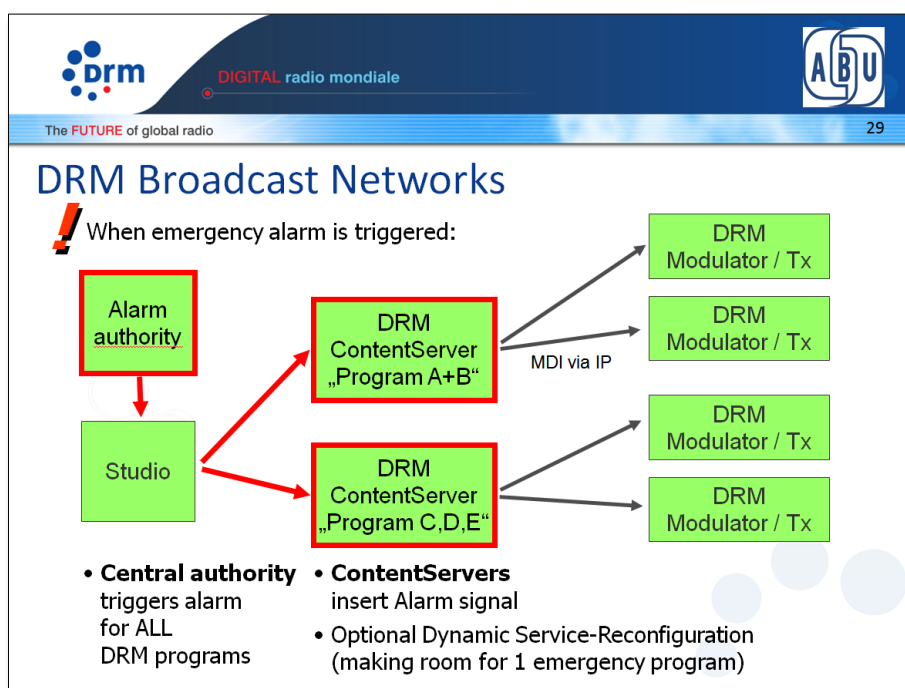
drm

DIGITAL radio mondiale

ABU

The FUTURE of global radio

29

DRM Broadcast Networks

When emergency alarm is triggered:

Alarm authority

Studio

DRM ContentServer „Program A+B“

DRM ContentServer „Program C,D,E“

MDI via IP

DRM Modulator / Tx

DRM Modulator / Tx

DRM Modulator / Tx

DRM Modulator / Tx

• **Central authority** triggers alarm for ALL DRM programs

• **ContentServers** insert Alarm signal

• Optional Dynamic Service-Reconfiguration (making room for 1 emergency program)